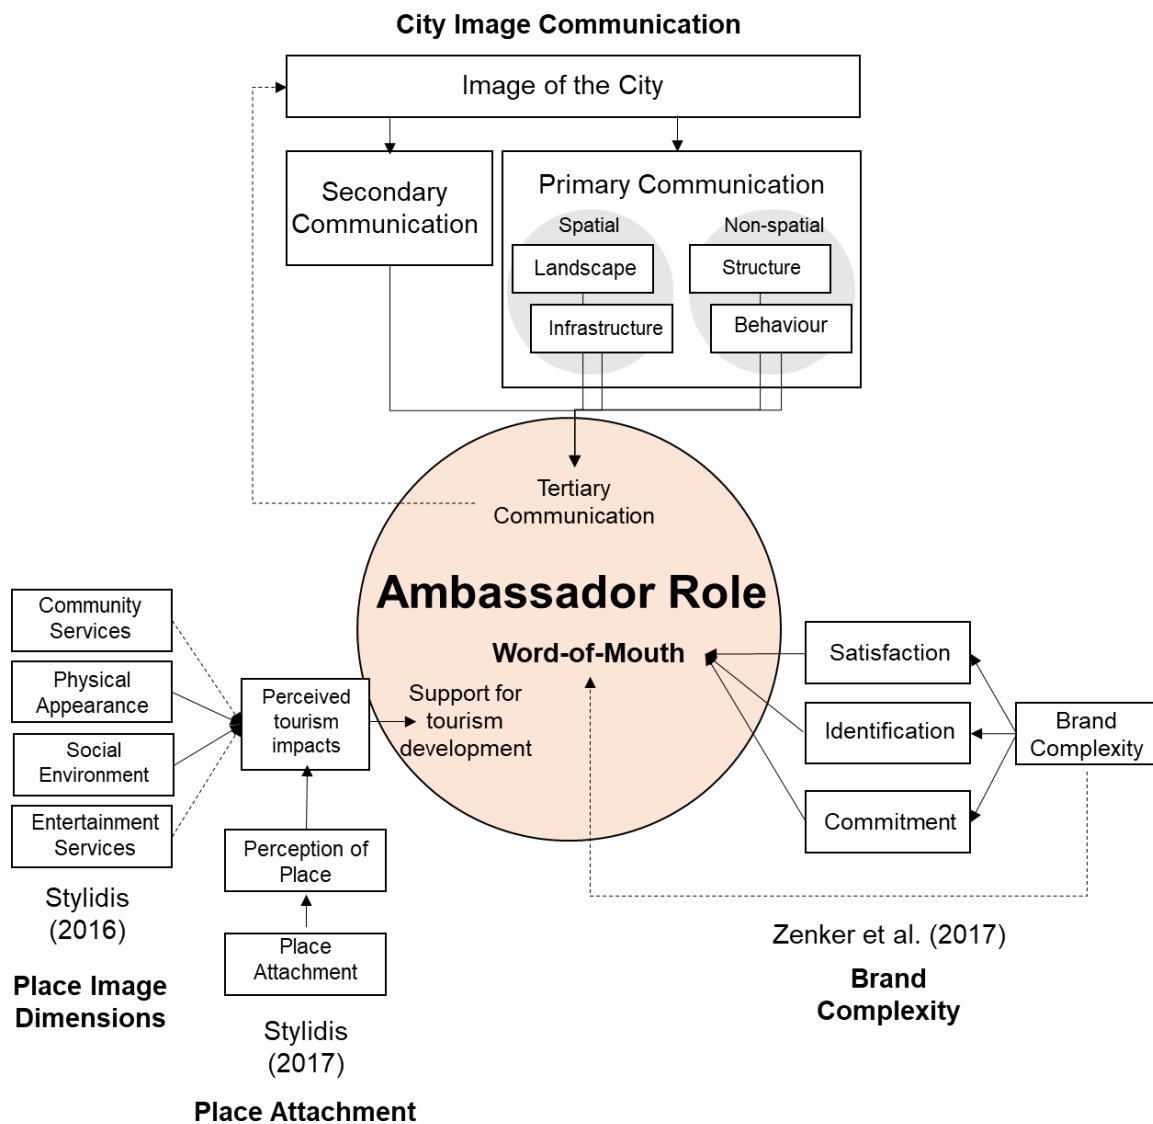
City Image Communication

Image of the City

Secondary Communication

Primary Communication

Spatial

Non-spatial

Landscape

Structure

Infrastructure

Behaviour

Tertiary Communication

Ambassador Role

Word-of-Mouth

Support for tourism development

Community Services

Physical Appearance

Social Environment

Entertainment Services

Perceived tourism impacts

Perception of Place

Place Attachment

Stylidis (2016)

Place Image Dimensions

Stylidis (2017)

Place Attachment

Satisfaction

Identification

Commitment

Brand Complexity

Zenker et al. (2017)

Brand Complexity